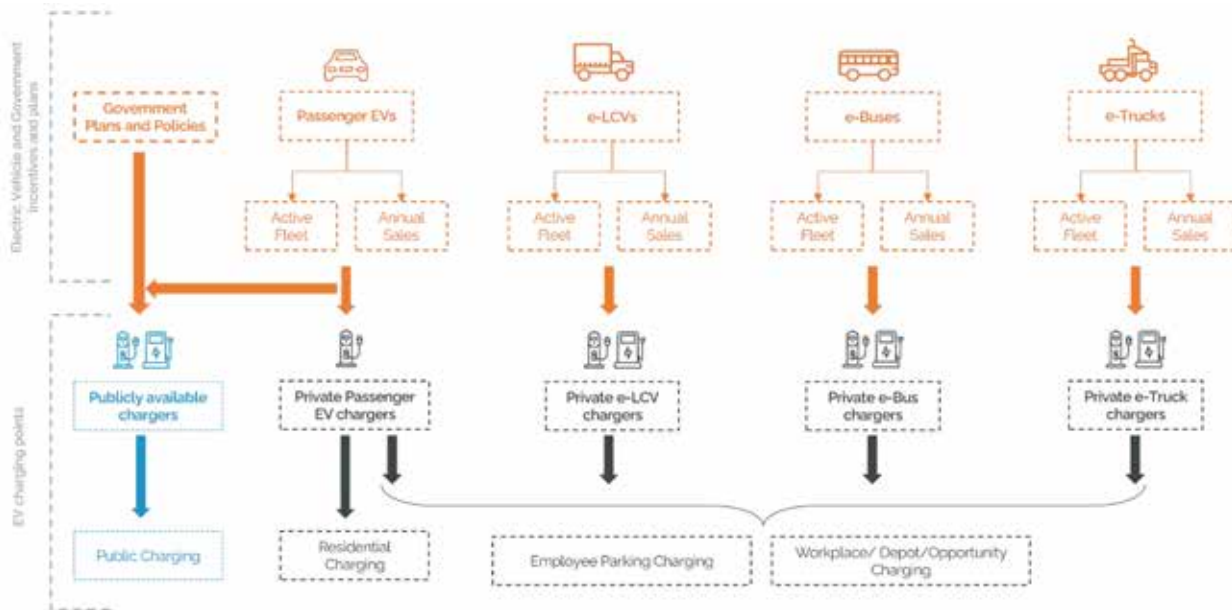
Electric Vehicle and Government Incentives and plans

EV charging points

Government Plans and Policies

Passenger EVs

e-LCVs

e-Buses

e-Trucks

Active Fleet

Annual Sales

Active Fleet

Annual Sales

Active Fleet

Annual Sales

Active Fleet

Annual Sales

Publicly available chargers

Private Passenger EV chargers

Private e-LCV chargers

Private e-Bus chargers

Private e-Truck chargers

Public Charging

Residential Charging

Employee Parking Charging

Workplace/ Depot/Opportunity Charging